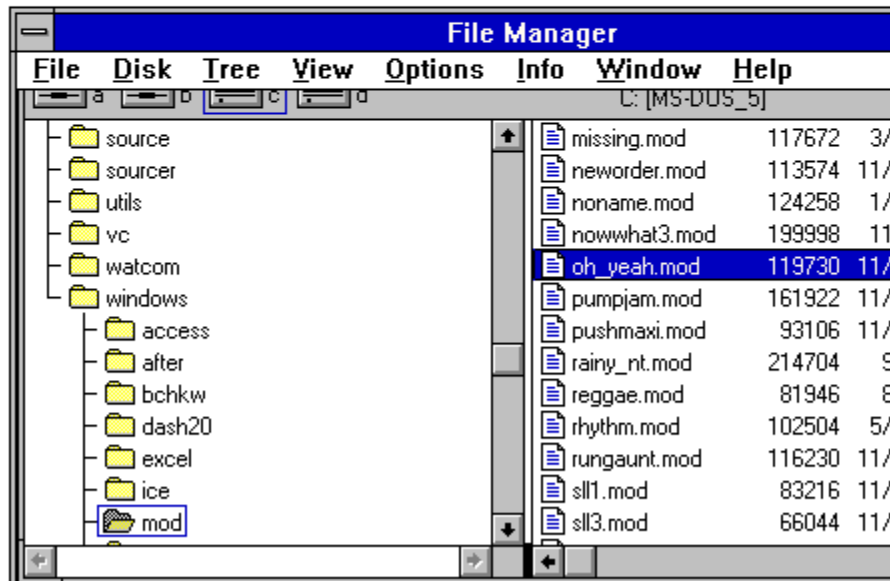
File Manager

File Disk Tree View Options Info Window Help

a b c d C: [MS-DOS_5]

source
sourcer
utils
vc
watcom
windows
access
after
bchkw
dash20
excel
ice
mod

| | | |
|---|---|---|
| missing.mod | 117672 | 3/ |
| neworder.mod | 113574 | 11/ |
| noname.mod | 124258 | 1/ |
| nowwhat3.mod | 199998 | 11 |
| oh_yeah.mod | 119730 | 11/ |
| pumpjam.mod | 161922 | 11/ |
| pushmaxi.mod | 93106 | 11/ |
| rainy_nt.mod | 214704 | 9 |
| reggae.mod | 81946 | 8 |
| rhythm.mod | 102504 | 5/ |
| rungaunt.mod | 116230 | 11/ |
| sll1.mod | 83216 | 11/ |
| sll3.mod | 66044 | 11/ |